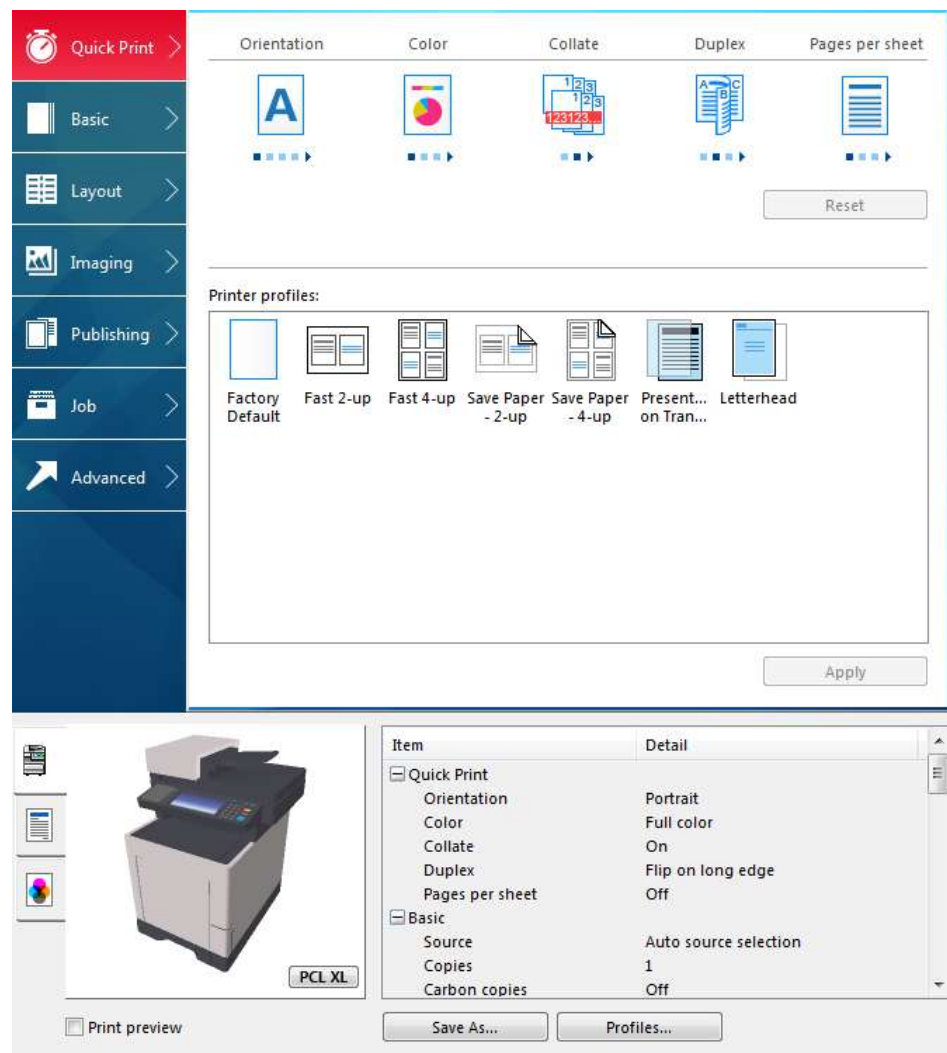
Quick Print
Basic
Layout
Imaging
Publishing
Job
Advanced

Orientation Color Collate Duplex Pages per sheet

A

123123...

Reset

Printer profiles:

Factory Default
Fast 2-up
Fast 4-up
Save Paper - 2-up
Save Paper - 4-up
Present... on Tran...
Letterhead

Apply

PCL XL

| Item | Detail |
|---|---|
| ⊟ Quick Print | |
| Orientation | Portrait |
| Color | Full color |
| Collate | On |
| Duplex | Flip on long edge |
| Pages per sheet | Off |
| ⊟ Basic | |
| Source | Auto source selection |
| Copies | 1 |
| Carbon copies | Off |

Print preview

Save As...
Profiles...